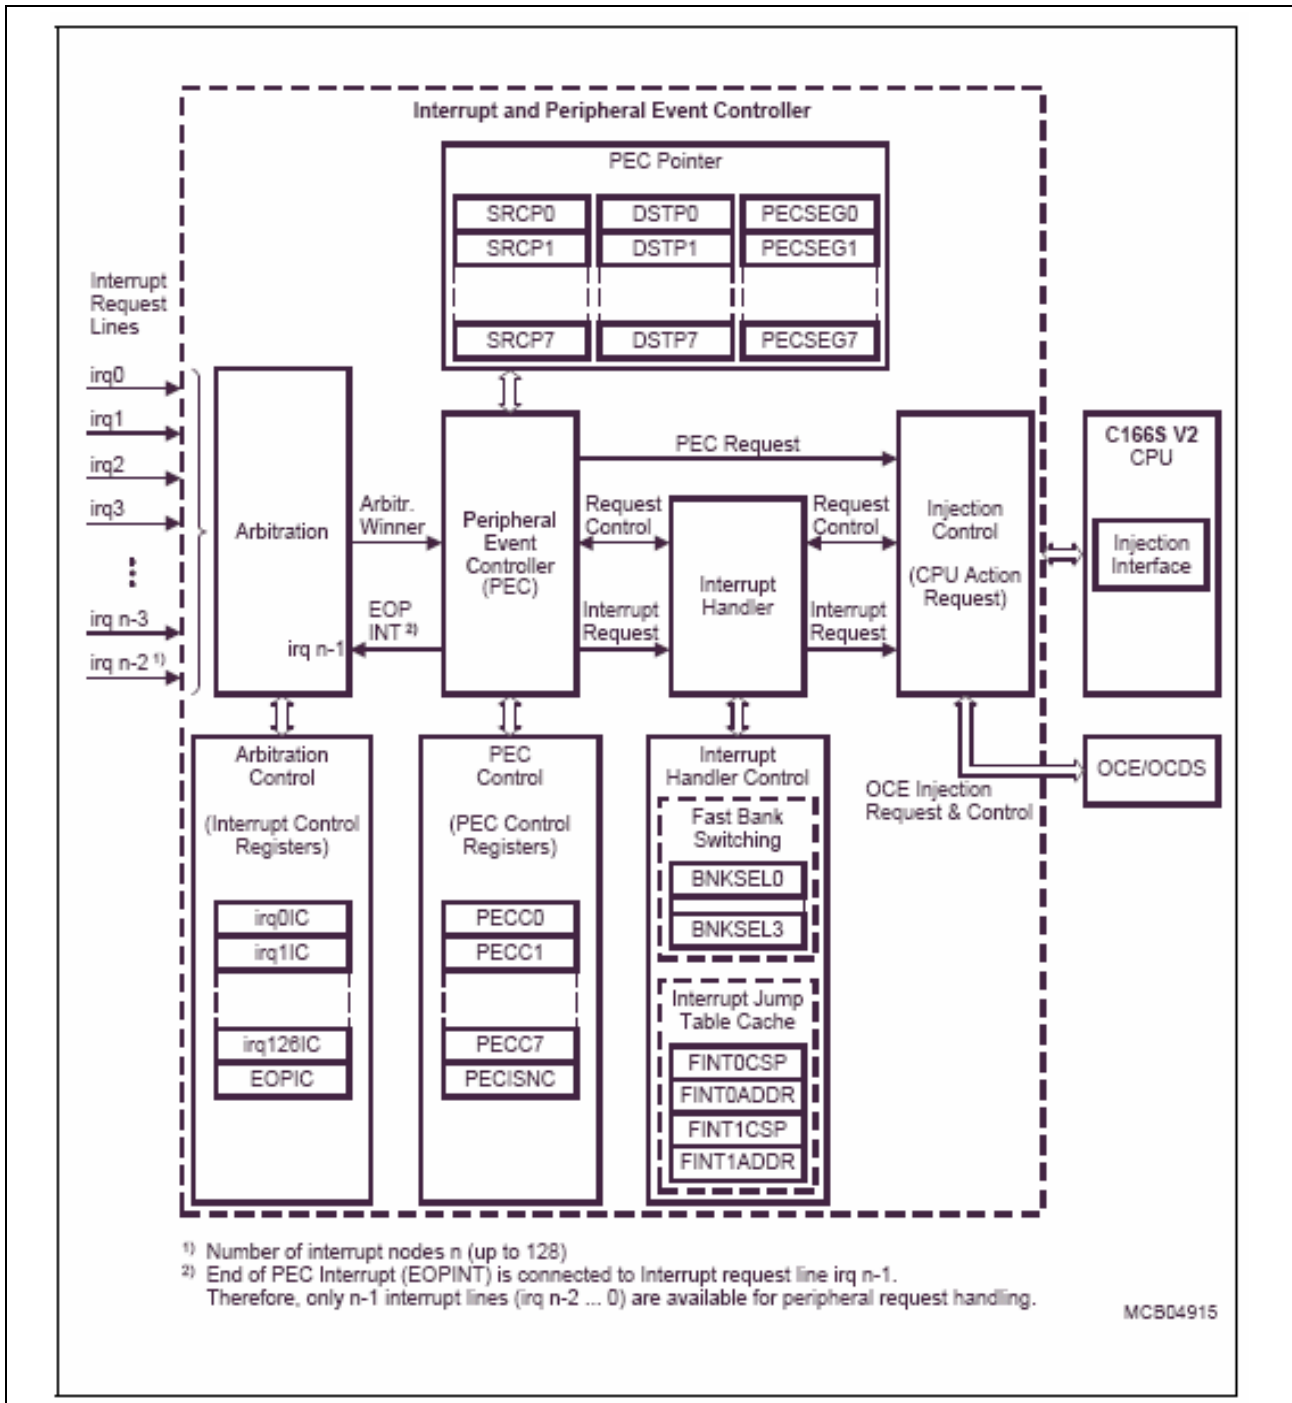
Interrupt and Peripheral Event Controller

PEC Pointer

| SRCP0 | DSTP0 | PECSEG0 |
|---|---|---|
| SRCP1 | DSTP1 | PECSEG1 |
| SRCP7 | DSTP7 | PECSEG7 |

Interrupt Request Lines

irq0
irq1
irq2
irq3
⋮
irq n-3
irq n-2 ¹⁾

Arbitration

Arbitr. Winner

EOP INT ²⁾

irq n-1

Peripheral Event Controller (PEC)

PEC Request

Request Control

Interrupt Request

Interrupt Handler

Request Control

Interrupt Request

Injection Control (CPU Action Request)

C166S V2 CPU

Injection Interface

OCE/OCDS

OCE Injection Request & Control

Arbitration Control (Interrupt Control Registers)

irq0IC
irq1IC
irq126IC
EOPIC

PEC Control (PEC Control Registers)

PECC0
PECC1
PECC7
PECISNC

Interrupt Handler Control

Fast Bank Switching

BNKSEL0
BNKSEL3

Interrupt Jump Table Cache

FINT0CSP
FINT0ADDR
FINT1CSP
FINT1ADDR

¹⁾ Number of interrupt nodes n (up to 128)
²⁾ End of PEC Interrupt (EOPINT) is connected to Interrupt request line irq n-1. Therefore, only n-1 interrupt lines (irq n-2 ... 0) are available for peripheral request handling.

MCB04915